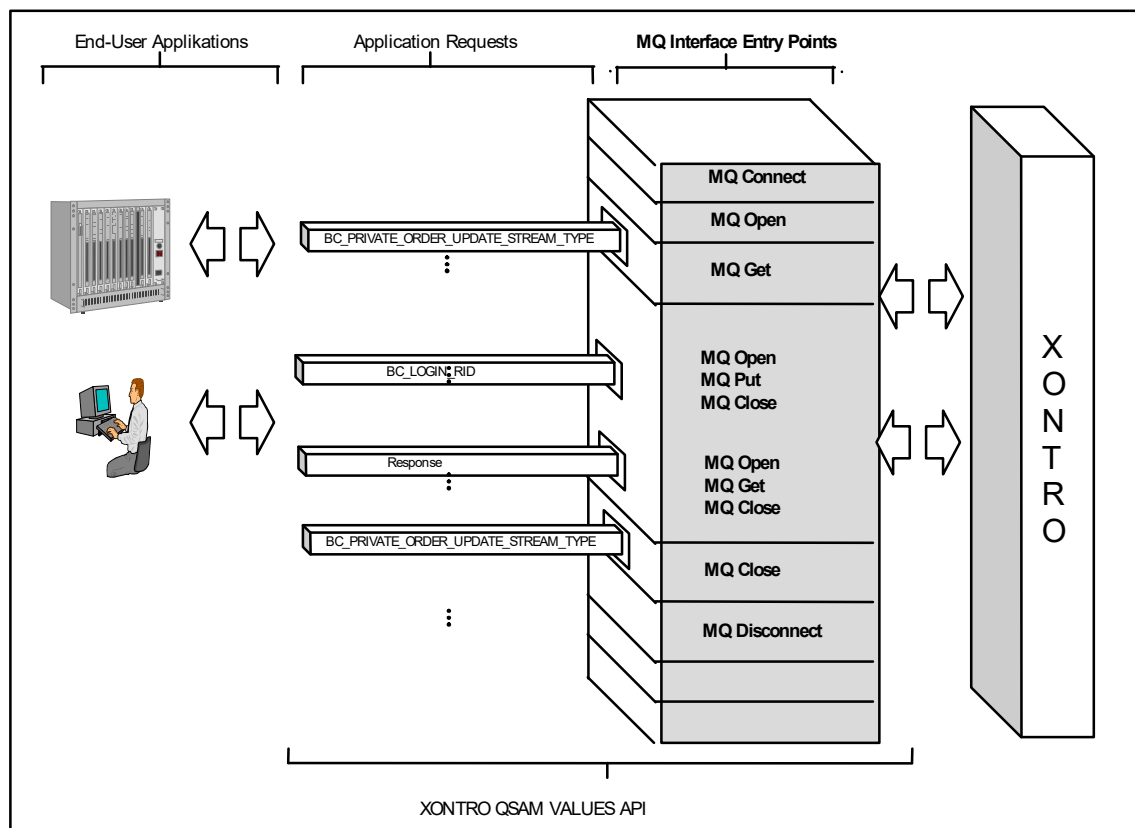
End-User Applikations

Application Requests

MQ Interface Entry Points

MQ Connect

MQ Open

BC_PRIVATE_ORDER_UPDATE_STREAM_TYPE

MQ Get

BC_LOGIN_RID

MQ Open
MQ Put
MQ Close

Response

MQ Open
MQ Get
MQ Close

BC_PRIVATE_ORDER_UPDATE_STREAM_TYPE

MQ Close

MQ Disconnect

X
O
N
T
R
O

XONTRO QSAM VALUES API